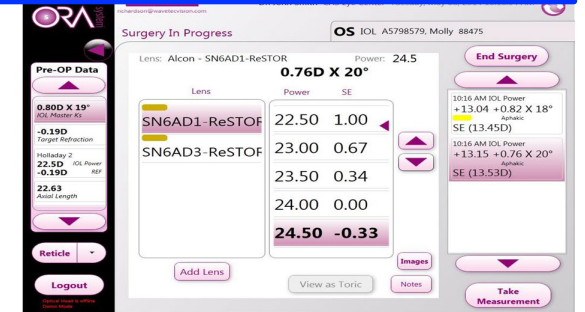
ORA
richardson@wavetecvision.com

Surgery In Progress

OS IOL A5798579, Molly 88475

Pre-OP Data

0.80D X 19°
IOL Master Ks

-0.19D
Target Refraction

Holladay 2
22.5D IOL Power
-0.19D REF

22.63
Axial Length

Reticle

Logout

Optical Head is offline
Demo Mode

Lens: Alcon - SN6AD1-ReSTOR
Power: 24.5
0.76D X 20°

| Lens |
|---|
| SN6AD1-ReSTOF |
| SN6AD3-ReSTOF |

| Power | SE |
|---|---|
| 22.50 | 1.00 |
| 23.00 | 0.67 |
| 23.50 | 0.34 |
| 24.00 | 0.00 |
| 24.50 | -0.33 |

Add Lens

View as Toric

Images

Notes

End Surgery

10:16 AM IOL Power
+13.04 +0.82 X 18°
Aphakic
SE (13.45D)

10:16 AM IOL Power
+13.15 +0.76 X 20°
Aphakic
SE (13.53D)

Take Measurement